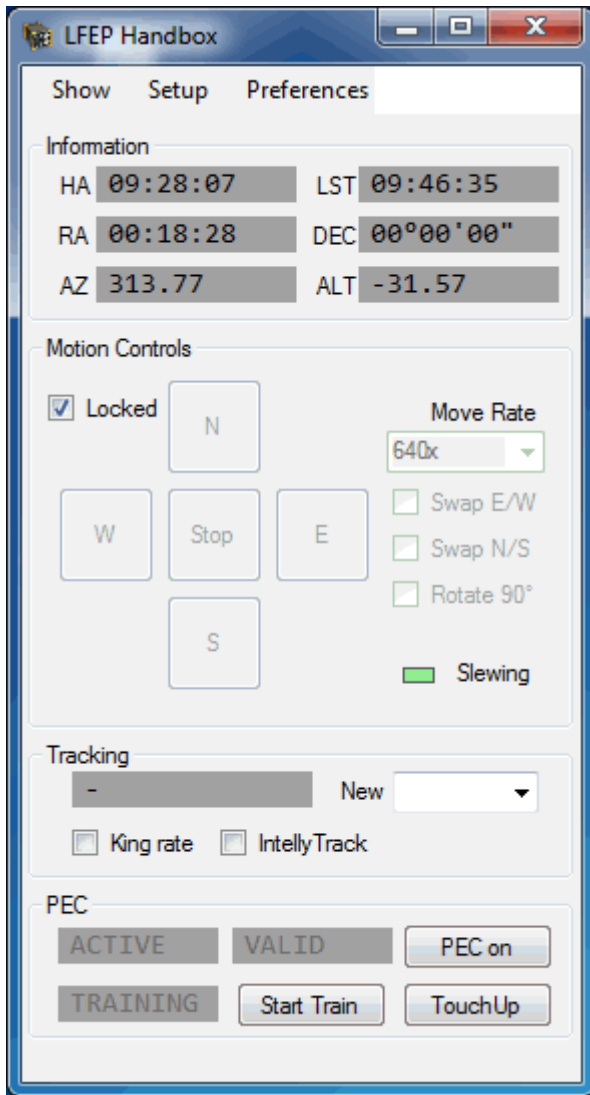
LFEP Handbox

Show Setup Preferences

Information

HA 09:28:07 LST 09:46:35

RA 00:18:28 DEC 00°00'00"

AZ 313.77 ALT -31.57

Motion Controls

Locked

N

Move Rate

640x

W Stop E

Swap E/W

Swap N/S

Rotate 90°

S

Slewing

Tracking

-

New

King rate IntellyTrack

PEC

ACTIVE VALID PEC on

TRAINING Start Train TouchUp